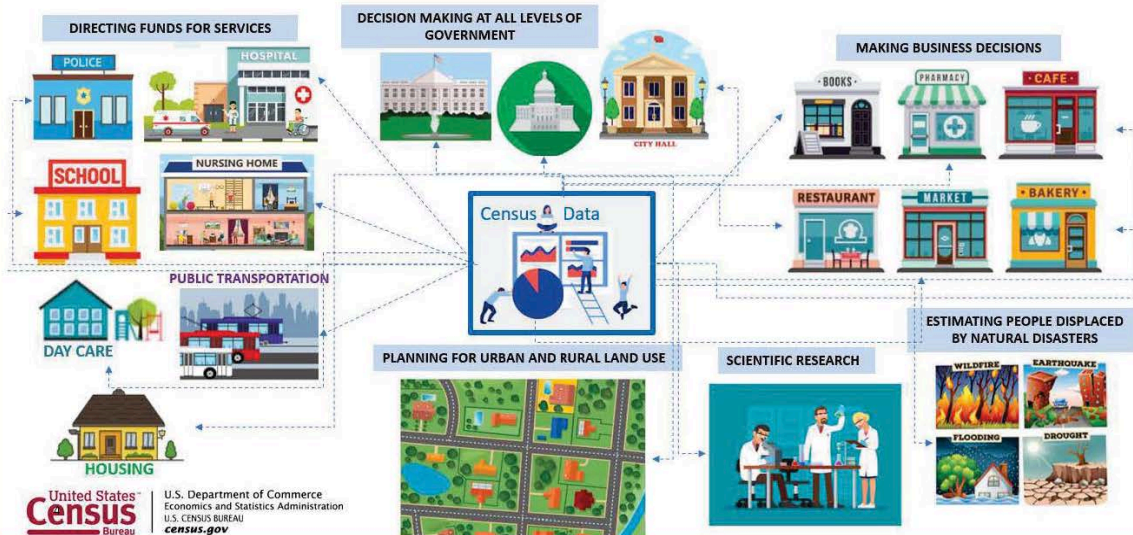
DIRECTING FUNDS FOR SERVICES

POLICE

HOSPITAL

SCHOOL

NURSING HOME

PUBLIC TRANSPORTATION

DAY CARE

HOUSING

DECISION MAKING AT ALL LEVELS OF GOVERNMENT

CITY HALL

Census Data

MAKING BUSINESS DECISIONS

BOOKS

PHARMACY

CAFE

RESTAURANT

MARKET

BAKERY

ESTIMATING PEOPLE DISPLACED BY NATURAL DISASTERS

WILDFIRE

EARTHQUAKE

FLOODING

DROUGHT

PLANNING FOR URBAN AND RURAL LAND USE

SCIENTIFIC RESEARCH

United States Census Bureau

U.S. Department of Commerce
Economics and Statistics Administration
U.S. CENSUS BUREAU
census.gov